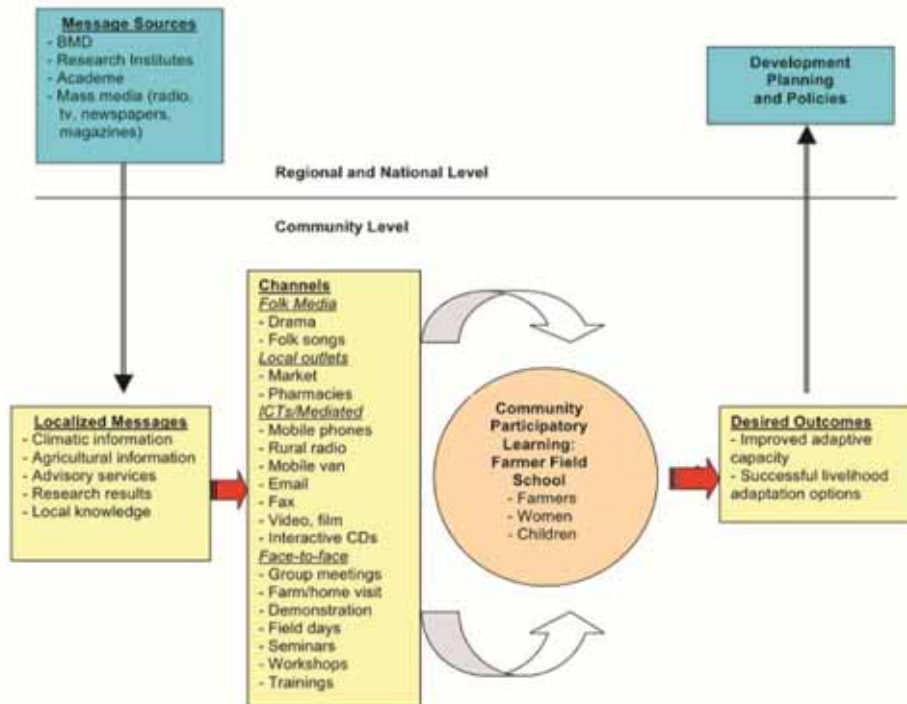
Message Sources
- BMD
- Research Institutes
- Academe
- Mass media (radio, tv, newspapers, magazines)

Development Planning and Policies

Regional and National Level

Community Level

Channels
Folk Media
- Drama
- Folk songs
Local outlets
- Market
- Pharmacies
ICTs/Mediated
- Mobile phones
- Rural radio
- Mobile van
- Email
- Fax
- Video, film
- Interactive CDs
Face-to-face
- Group meetings
- Farm/home visit
- Demonstration
- Field days
- Seminars
- Workshops
- Trainings

Localized Messages
- Climatic information
- Agricultural information
- Advisory services
- Research results
- Local knowledge

Community Participatory Learning: Farmer Field School
- Farmers
- Women
- Children

Desired Outcomes
- Improved adaptive capacity
- Successful livelihood adaptation options